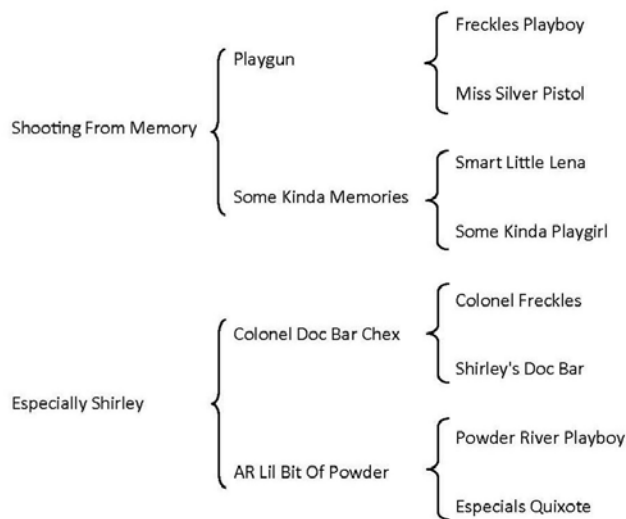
Shooting From Memory

Playgun

Freckles Playboy

Miss Silver Pistol

Some Kinda Memories

Smart Little Lena

Some Kinda Playgirl

Especially Shirley

Colonel Doc Bar Chex

Colonel Freckles

Shirley's Doc Bar

AR Lil Bit Of Powder

Powder River Playboy

Especials Quixote